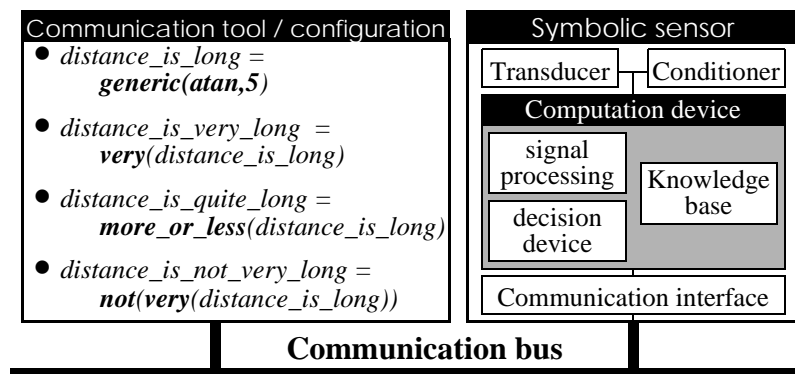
Communication tool / configuration

- distance_is_long = generic(atan,5)
- distance_is_very_long = very(distance_is_long)
- distance_is_quite_long = more_or_less(distance_is_long)
- distance_is_not_very_long = not(very(distance_is_long))

Symbolic sensor

Transducer

Conditioner

Computation device

signal processing

decision device

Knowledge base

Communication interface

Communication bus